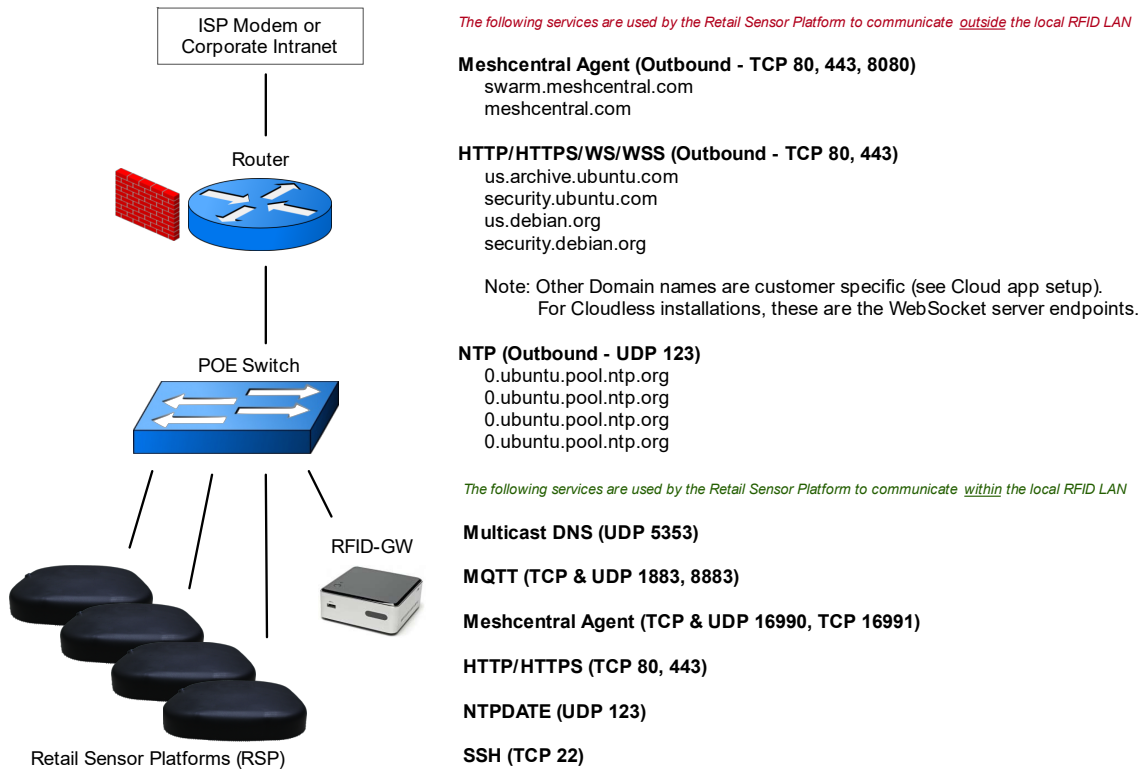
ISP Modem or Corporate Intranet

Router

POE Switch

RFID-GW

Retail Sensor Platforms (RSP)

The following services are used by the Retail Sensor Platform to communicate outside the local RFID LAN

**Meshcentral Agent (Outbound - TCP 80, 443, 8080)**
swarm.meshcentral.com
meshcentral.com

**HTTP/HTTPS/WS/WSS (Outbound - TCP 80, 443)**
us.archive.ubuntu.com
security.ubuntu.com
us.debian.org
security.debian.org

Note: Other Domain names are customer specific (see Cloud app setup). For Cloudless installations, these are the WebSocket server endpoints.

**NTP (Outbound - UDP 123)**
0.ubuntu.pool.ntp.org
0.ubuntu.pool.ntp.org
0.ubuntu.pool.ntp.org
0.ubuntu.pool.ntp.org

The following services are used by the Retail Sensor Platform to communicate within the local RFID LAN

**Multicast DNS (UDP 5353)**

**MQTT (TCP & UDP 1883, 8883)**

**Meshcentral Agent (TCP & UDP 16990, TCP 16991)**

**HTTP/HTTPS (TCP 80, 443)**

**NTPDATE (UDP 123)**

**SSH (TCP 22)**